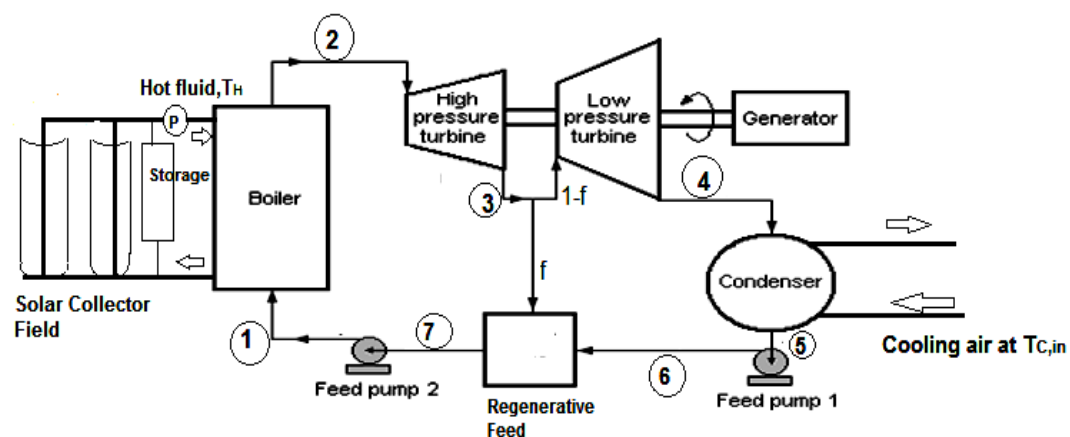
2

Hot fluid,$T_H$

P

Storage

Boiler

High pressure turbine

Low pressure turbine

Generator

4

3

1-f

f

Condenser

Solar Collector Field

1

7

Feed pump 2

Regenerative Feed

6

5

Feed pump 1

Cooling air at $T_{C,in}$